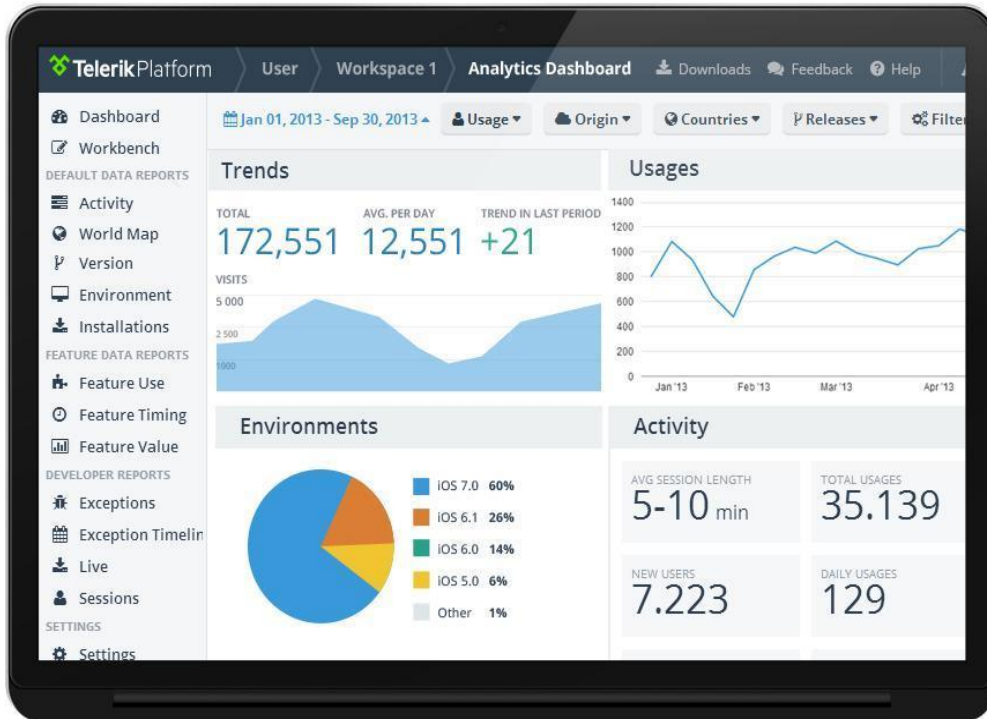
Telerik Platform User Workspace 1 Analytics Dashboard Downloads Feedback Help

Dashboard
Workbench
DEFAULT DATA REPORTS
Activity
World Map
Version
Environment
Installations
FEATURE DATA REPORTS
Feature Use
Feature Timing
Feature Value
DEVELOPER REPORTS
Exceptions
Exception Timelin
Live
Sessions
SETTINGS
Settings

Jan 01, 2013 - Sep 30, 2013 Usage Origin Countries Releases Filter

Trends

TOTAL
172,551
AVG. PER DAY
12,551
TREND IN LAST PERIOD
+21

VISITS
5 000
2 500
1000

Usages

1400
1200
1000
800
600
400
200
0
Jan '13 Feb '13 Mar '13 Apr '13

Environments

iOS 7.0 60%
iOS 6.1 26%
iOS 6.0 14%
iOS 5.0 6%
Other 1%

Activity

AVG SESSION LENGTH
5-10 min
TOTAL USAGES
35.139
NEW USERS
7.223
DAILY USAGES
129